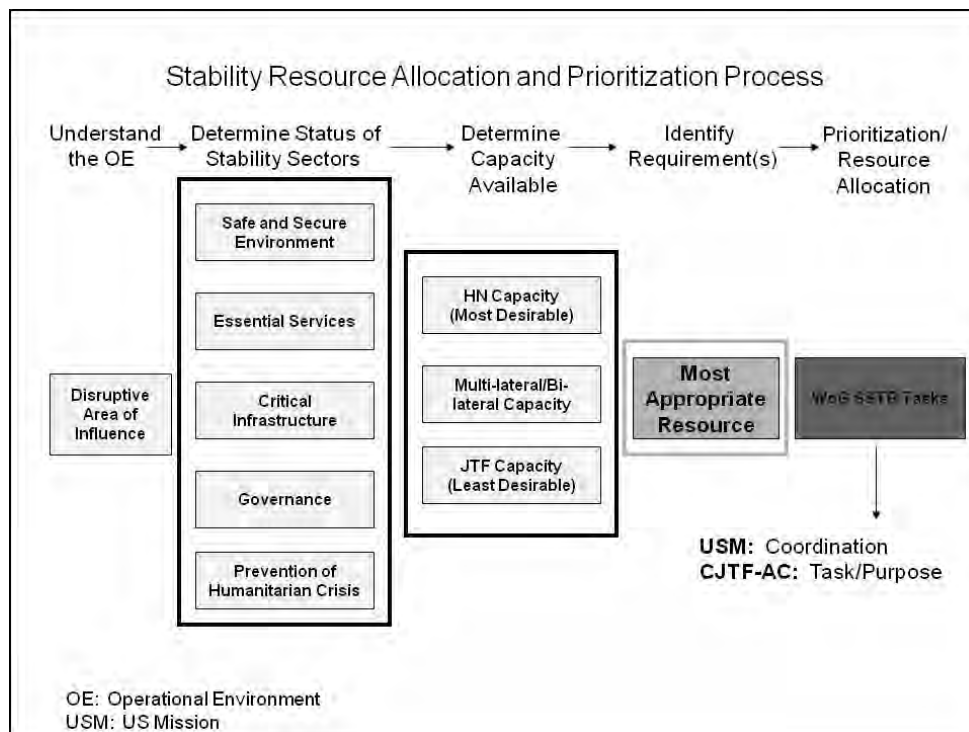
Stability Resource Allocation and Prioritization Process

Understand the OE

Determine Status of Stability Sectors

Determine Capacity Available

Identify Requirement(s)

Prioritization/ Resource Allocation

Safe and Secure Environment

Essential Services

Critical Infrastructure

Governance

Prevention of Humanitarian Crisis

Disruptive Area of Influence

HN Capacity (Most Desirable)

Multi-lateral/Bi-lateral Capacity

JTF Capacity (Least Desirable)

Most Appropriate Resource

WoG SSTR Tasks

USM: Coordination
CJTF-AC: Task/Purpose

OE: Operational Environment
USM: US Mission